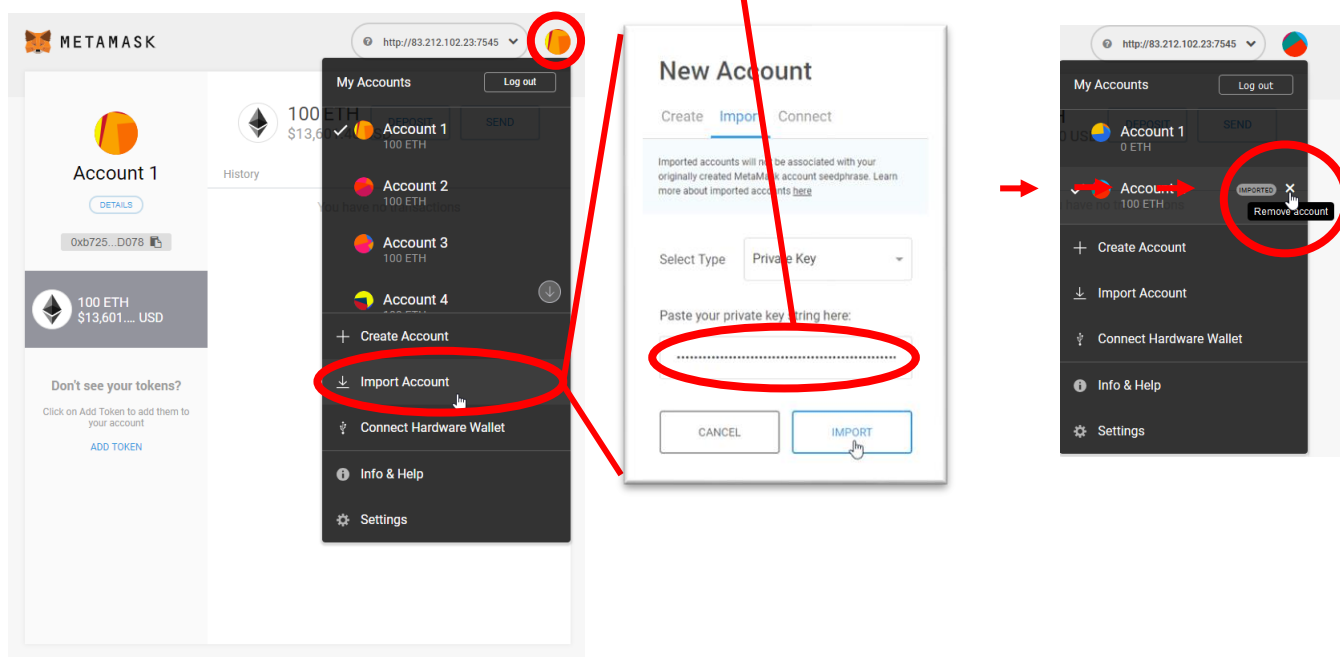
METAMASK

http://83.212.102.23:7545

Account 1

DETAILS

0xb725...D078

100 ETH
$13,601.... USD

Don't see your tokens?

Click on Add Token to add them to your account

ADD TOKEN

100 ETH
$13,60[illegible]

DEPOSIT

SEND

History

You have no transactions

My Accounts

Log out

Account 1
100 ETH

Account 2
100 ETH

Account 3
100 ETH

Account 4
100 ETH

Create Account

Import Account

Connect Hardware Wallet

Info & Help

Settings

New Account

Create

Import

Connect

Imported accounts will not be associated with your originally created MetaMask account seedphrase. Learn more about imported accounts here

Select Type

Private Key

Paste your private key string here:

CANCEL

IMPORT

http://83.212.102.23:7545

My Accounts

Log out

Account 1
0 ETH

DEPOSIT

SEND

Account
100 ETH

IMPORTED

Remove account

Create Account

Import Account

Connect Hardware Wallet

Info & Help

Settings